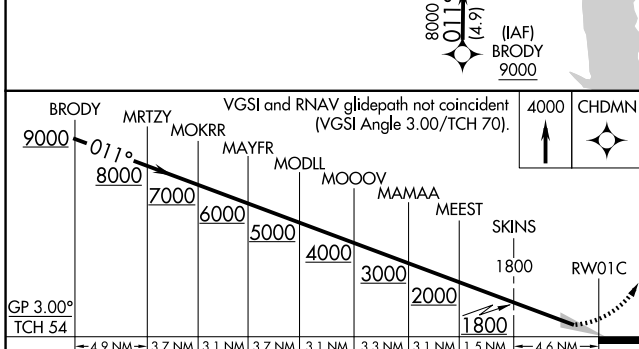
8000
011°
(4.9)
(IAF)
BRODY
9000

BRODY
9000
011°
MRTZY
8000
MOKRR
7000
MAYFR
6000
MODLL
5000
MOOOV
4000
MAMAA
3000
MEEST
2000
SKINS
1800
1800
RW01C

VGSI and RNAV glidepath not coincident (VGSI Angle 3.00/TCH 70).

4000
CHDMN

GP 3.00°
TCH 54

4.9 NM
3.7 NM
3.1 NM
3.7 NM
3.1 NM
3.3 NM
3.1 NM
1.5 NM
4.6 NM